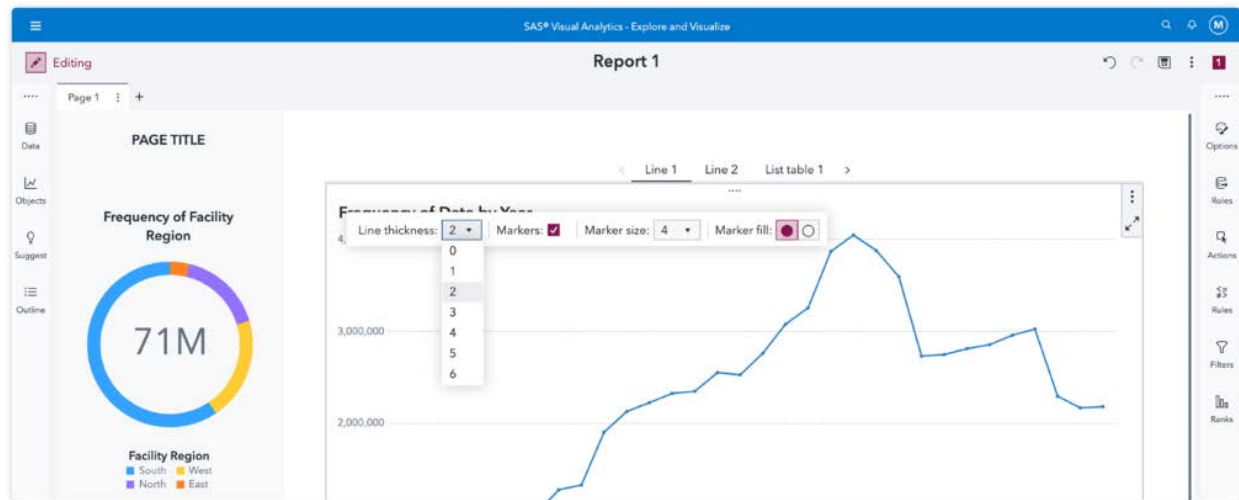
SAS® Visual Analytics - Explore and Visualize

M

Editing

Report 1

1

Page 1

Data

Objects

Suggest

Outline

PAGE TITLE

Frequency of Facility Region

71M

Facility Region
South West
North East

Line 1 Line 2 List table 1

Frequency of Date by Year

Line thickness: 2 Markers: Marker size: 4 Marker fill:

0
1
2
3
4
5
6

4,

3,000,000

2,000,000

Options

Roles

Actions

Rules

Filters

Ranks